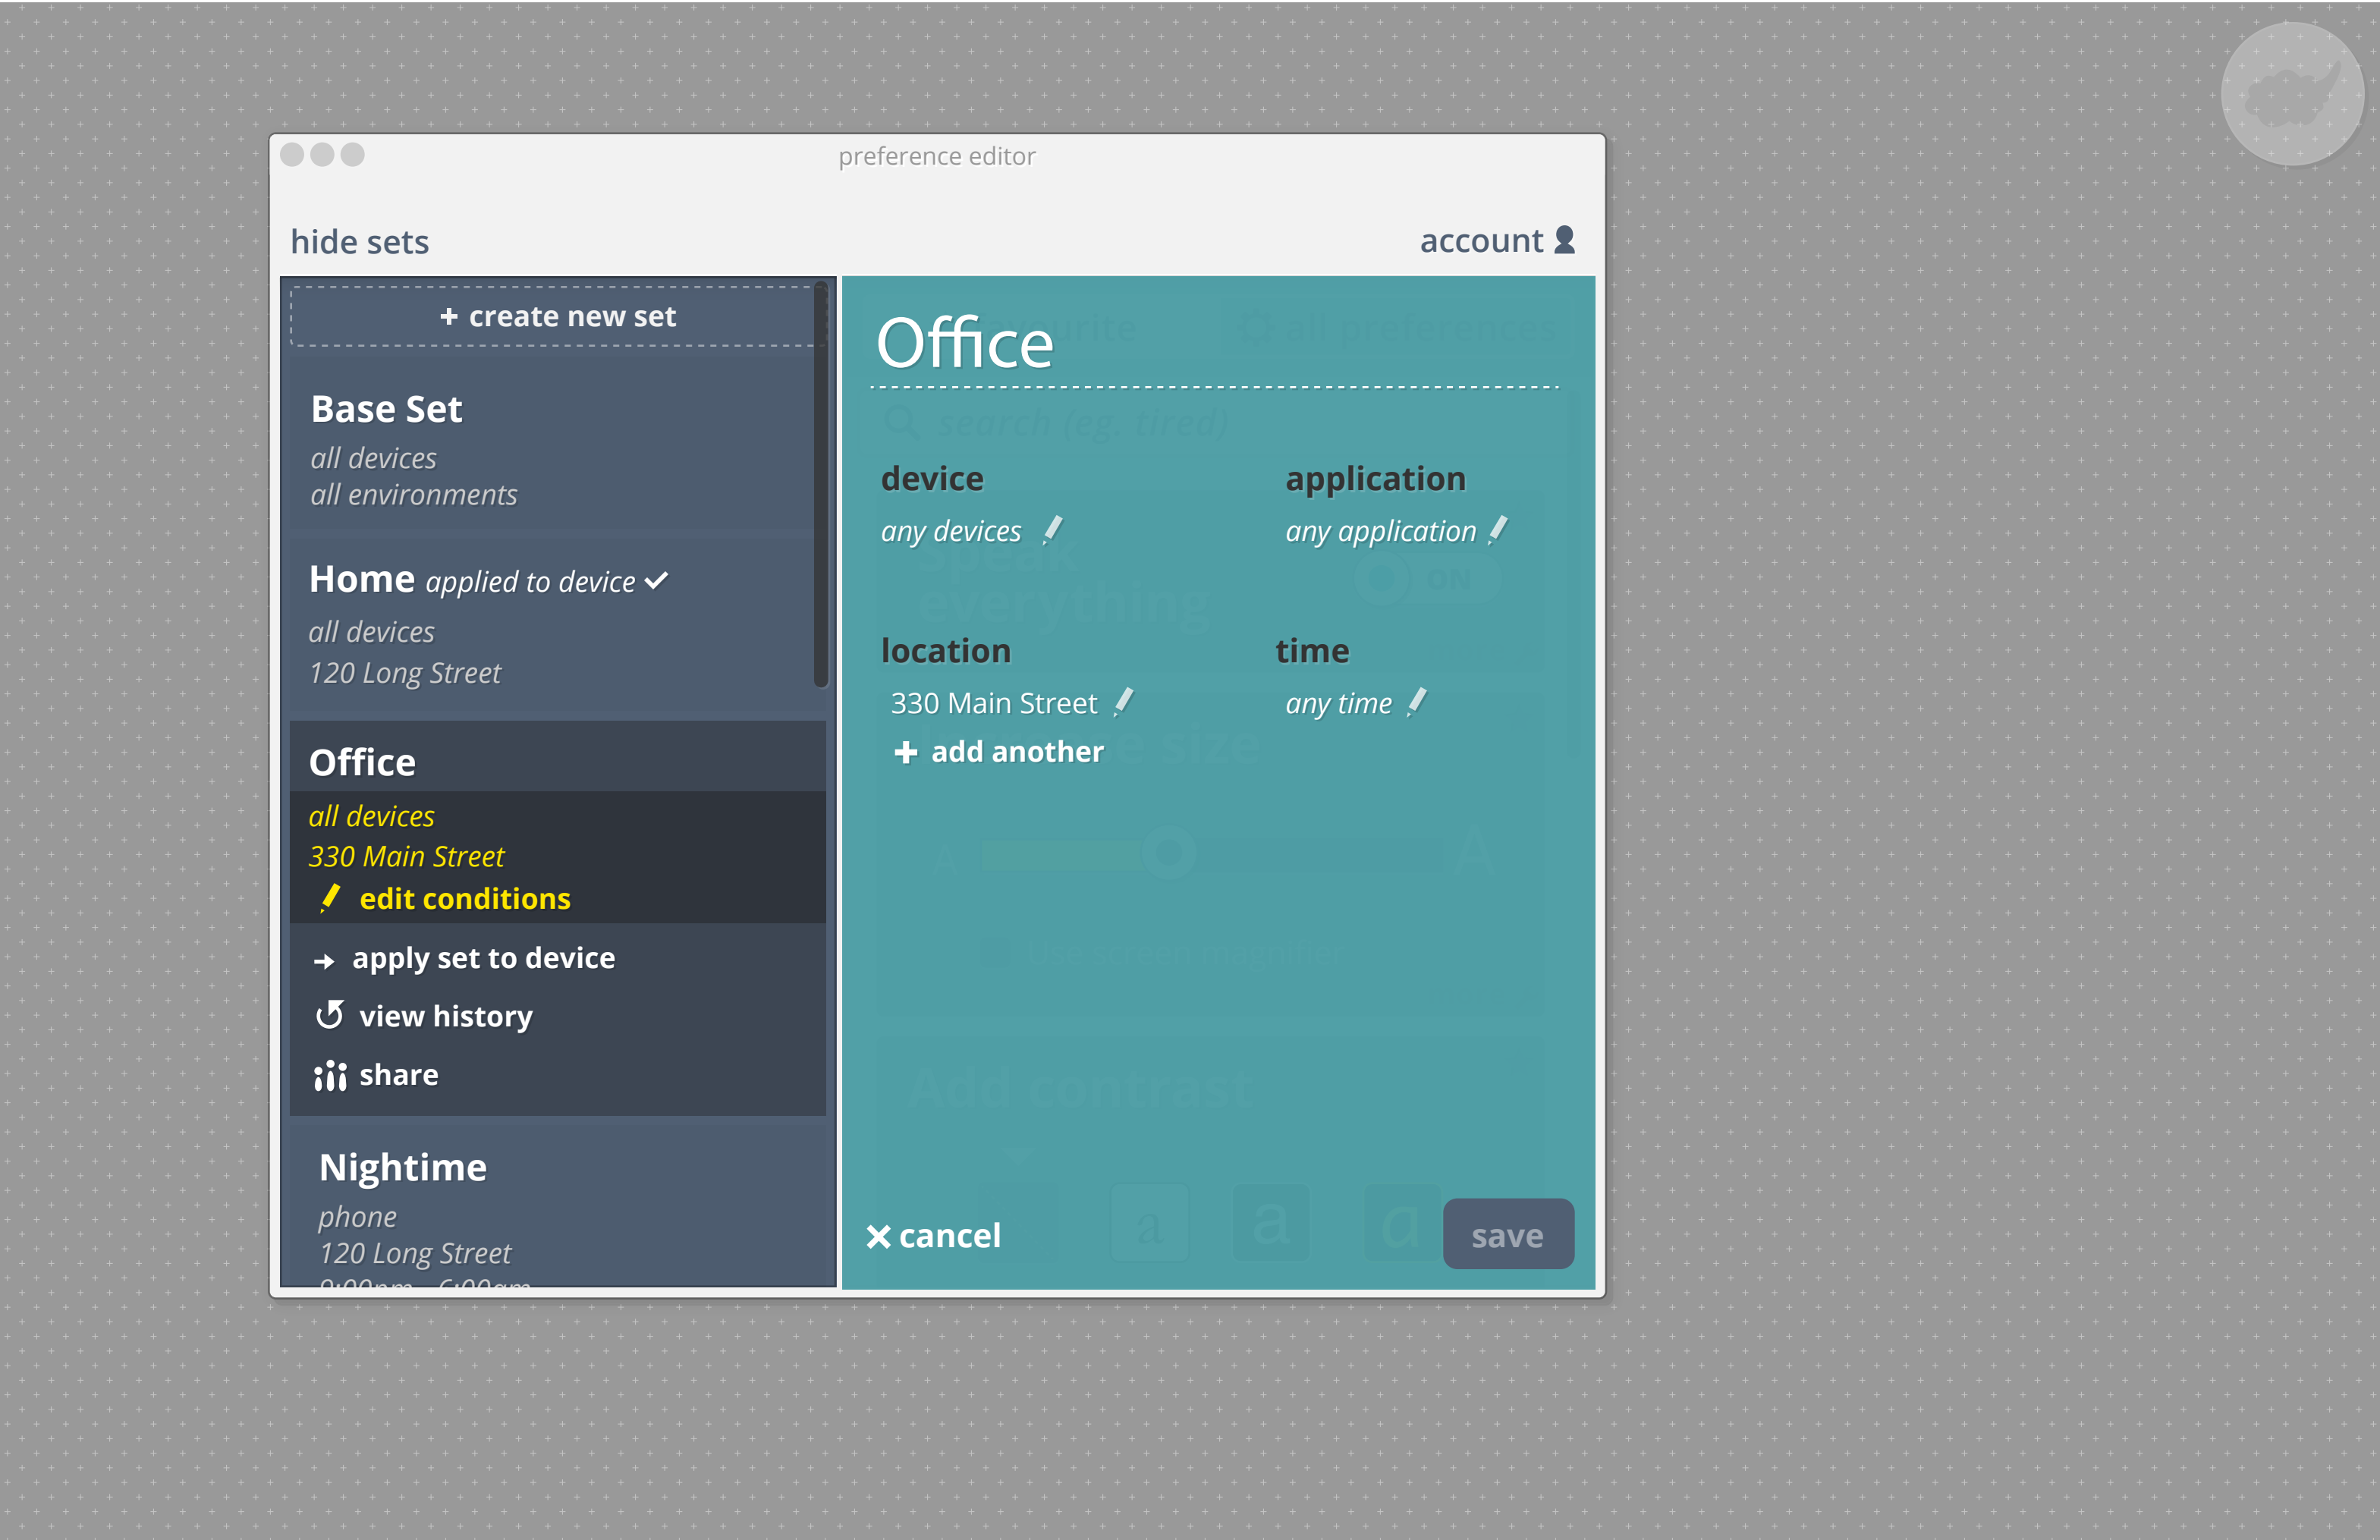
preference editor

hide sets

account

+ create new set

Base Set
all devices
all environments

Home applied to device ✓
all devices
120 Long Street

Office
all devices
330 Main Street
edit conditions

apply set to device
view history
share

Nightime
phone
120 Long Street
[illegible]

Office

device
any devices

application
any application

location
330 Main Street
+ add another

time
any time

✕ cancel

save